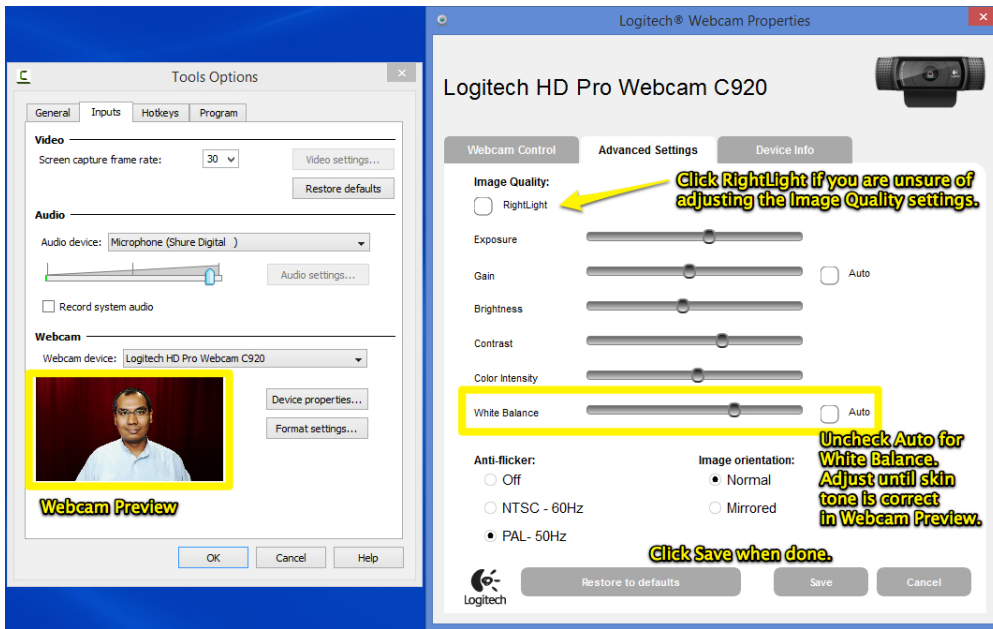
Tools Options

General | Inputs | Hotkeys | Program

Video

Screen capture frame rate: 30

Video settings...

Restore defaults

Audio

Audio device: Microphone (Shure Digital )

Audio settings...

Record system audio

Webcam

Webcam device: Logitech HD Pro Webcam C920

Device properties...

Format settings...

Webcam Preview

OK | Cancel | Help

Logitech® Webcam Properties

Logitech HD Pro Webcam C920

Webcam Control | Advanced Settings | Device Info

Image Quality:

RightLight

Click RightLight if you are unsure of adjusting the Image Quality settings.

Exposure

Gain

Auto

Brightness

Contrast

Color Intensity

White Balance

Auto

Uncheck Auto for White Balance. Adjust until skin tone is correct in Webcam Preview.

Anti-flicker:

Off

NTSC - 60Hz

PAL- 50Hz

Image orientation:

Normal

Mirrored

Click Save when done.

Logitech

Restore to defaults

Save

Cancel